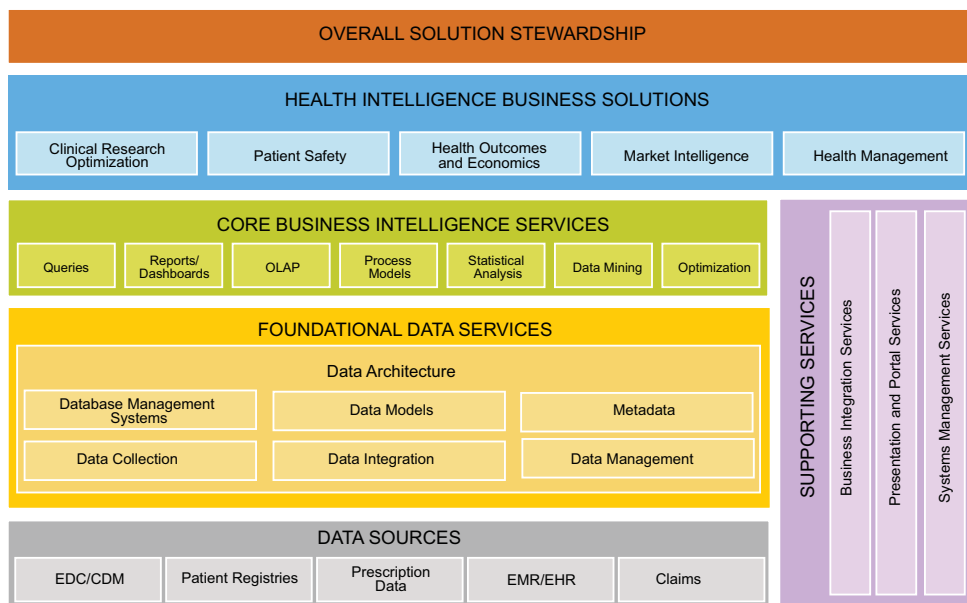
OVERALL SOLUTION STEWARDSHIP

HEALTH INTELLIGENCE BUSINESS SOLUTIONS

Clinical Research Optimization

Patient Safety

Health Outcomes and Economics

Market Intelligence

Health Management

CORE BUSINESS INTELLIGENCE SERVICES

Queries

Reports/ Dashboards

OLAP

Process Models

Statistical Analysis

Data Mining

Optimization

FOUNDATIONAL DATA SERVICES

Data Architecture

Database Management Systems

Data Models

Metadata

Data Collection

Data Integration

Data Management

DATA SOURCES

EDC/CDM

Patient Registries

Prescription Data

EMR/EHR

Claims

SUPPORTING SERVICES

Business Integration Services

Presentation and Portal Services

Systems Management Services